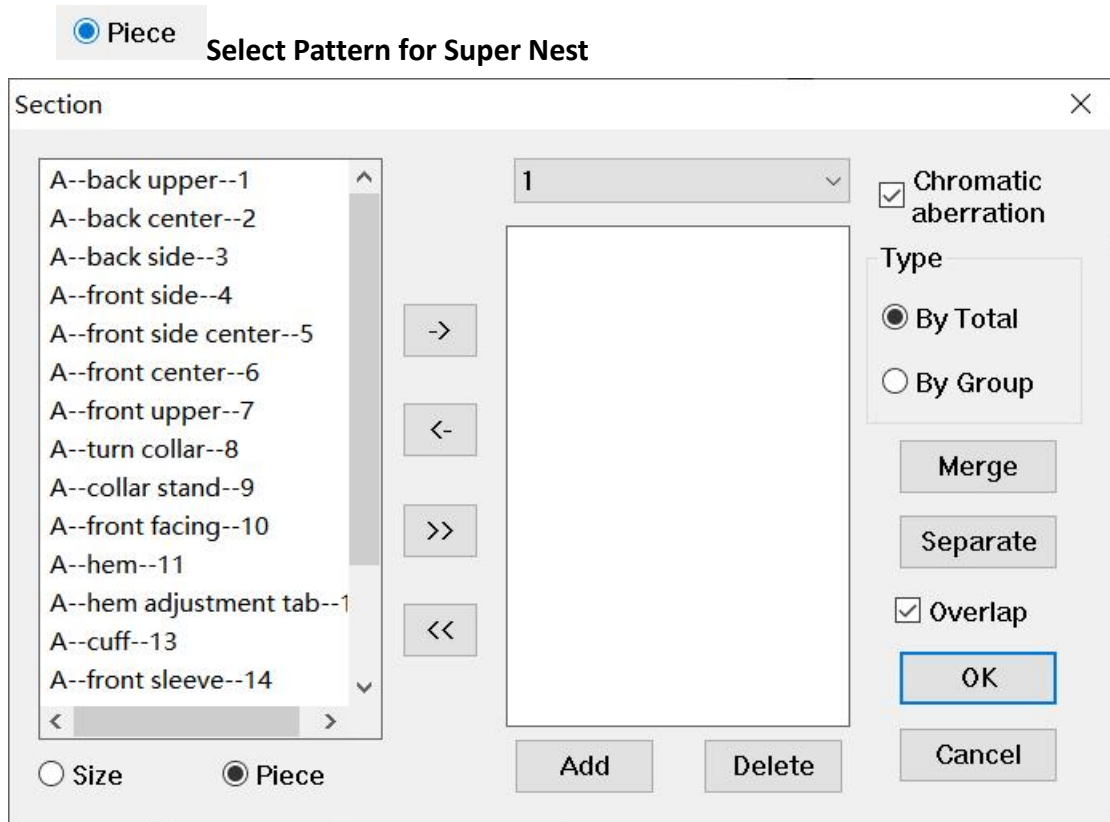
Piece Select Pattern for Super Nest

Section

A--back upper--1
A--back center--2
A--back side--3
A--front side--4
A--front side center--5
A--front center--6
A--front upper--7
A--turn collar--8
A--collar stand--9
A--front facing--10
A--hem--11
A--hem adjustment tab--1
A--cuff--13
A--front sleeve--14

Size
Piece

->
<-
>>
<<

1

Add
Delete

Chromatic aberration
Type
By Total
By Group
Merge
Separate
Overlap
OK
Cancel